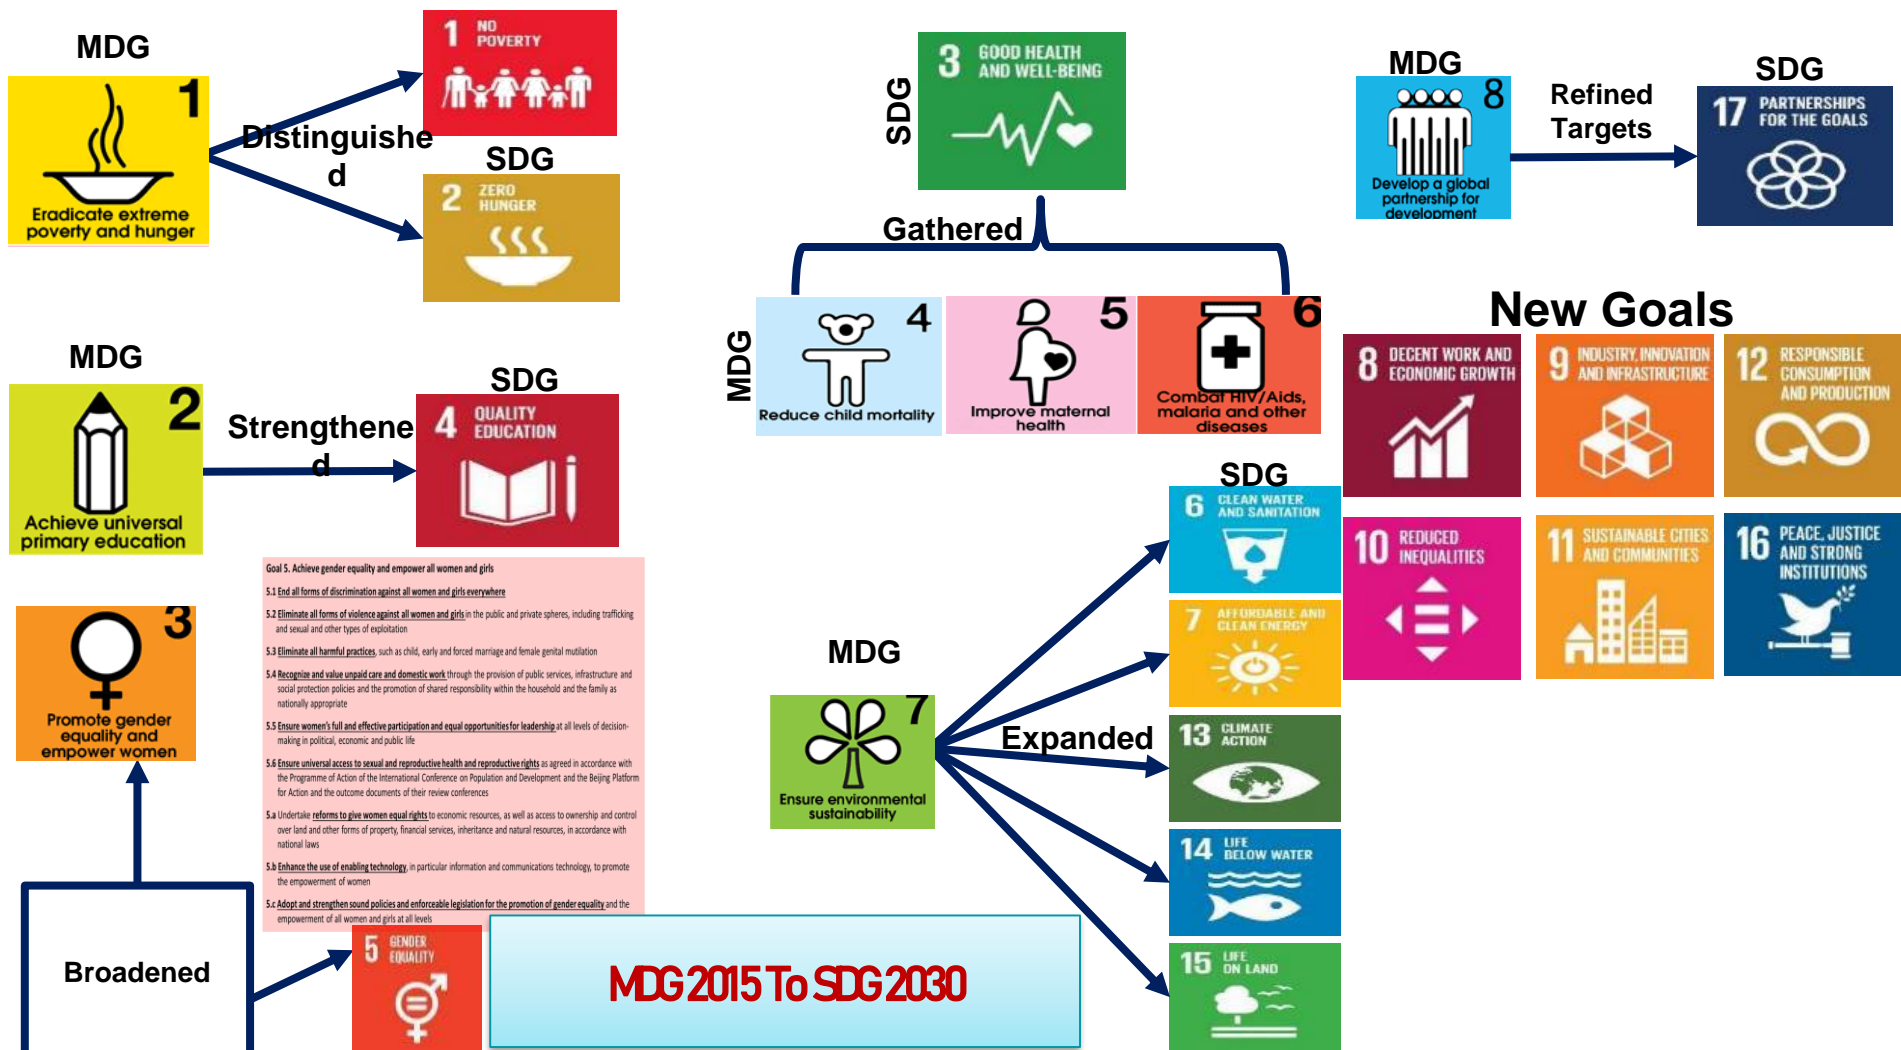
MDG

1
Eradicate extreme poverty and hunger

Distinguished

1 NO POVERTY

SDG

2 ZERO HUNGER

SDG

3 GOOD HEALTH AND WELL-BEING

Gathered

MDG

4
Reduce child mortality

5
Improve maternal health

6
Combat HIV/Aids, malaria and other diseases

MDG

8
Develop a global partnership for development

Refined Targets

SDG

17 PARTNERSHIPS FOR THE GOALS

New Goals

8 DECENT WORK AND ECONOMIC GROWTH

9 INDUSTRY, INNOVATION AND INFRASTRUCTURE

12 RESPONSIBLE CONSUMPTION AND PRODUCTION

10 REDUCED INEQUALITIES

11 SUSTAINABLE CITIES AND COMMUNITIES

16 PEACE, JUSTICE AND STRONG INSTITUTIONS

MDG

2
Achieve universal primary education

Strengthened

SDG

4 QUALITY EDUCATION

Goal 5. Achieve gender equality and empower all women and girls

5.1 End all forms of discrimination against all women and girls everywhere

5.2 Eliminate all forms of violence against all women and girls in the public and private spheres, including trafficking and sexual and other types of exploitation

5.3 Eliminate all harmful practices, such as child, early and forced marriage and female genital mutilation

5.4 Recognize and value unpaid care and domestic work through the provision of public services, infrastructure and social protection policies and the promotion of shared responsibility within the household and the family as nationally appropriate

5.5 Ensure women's full and effective participation and equal opportunities for leadership at all levels of decision-making in political, economic and public life

5.6 Ensure universal access to sexual and reproductive health and reproductive rights as agreed in accordance with the Programme of Action of the International Conference on Population and Development and the Beijing Platform for Action and the outcome documents of their review conferences

5.a Undertake reforms to give women equal rights to economic resources, as well as access to ownership and control over land and other forms of property, financial services, inheritance and natural resources, in accordance with national laws

5.b Enhance the use of enabling technology, in particular information and communications technology, to promote the empowerment of women

5.c Adopt and strengthen sound policies and enforceable legislation for the promotion of gender equality and the empowerment of all women and girls at all levels

3
Promote gender equality and empower women

Broadened

5 GENDER EQUALITY

MDG 2015 To SDG 2030

MDG

7
Ensure environmental sustainability

Expanded

SDG

6 CLEAN WATER AND SANITATION

7 AFFORDABLE AND CLEAN ENERGY

13 CLIMATE ACTION

14 LIFE BELOW WATER

15 LIFE ON LAND